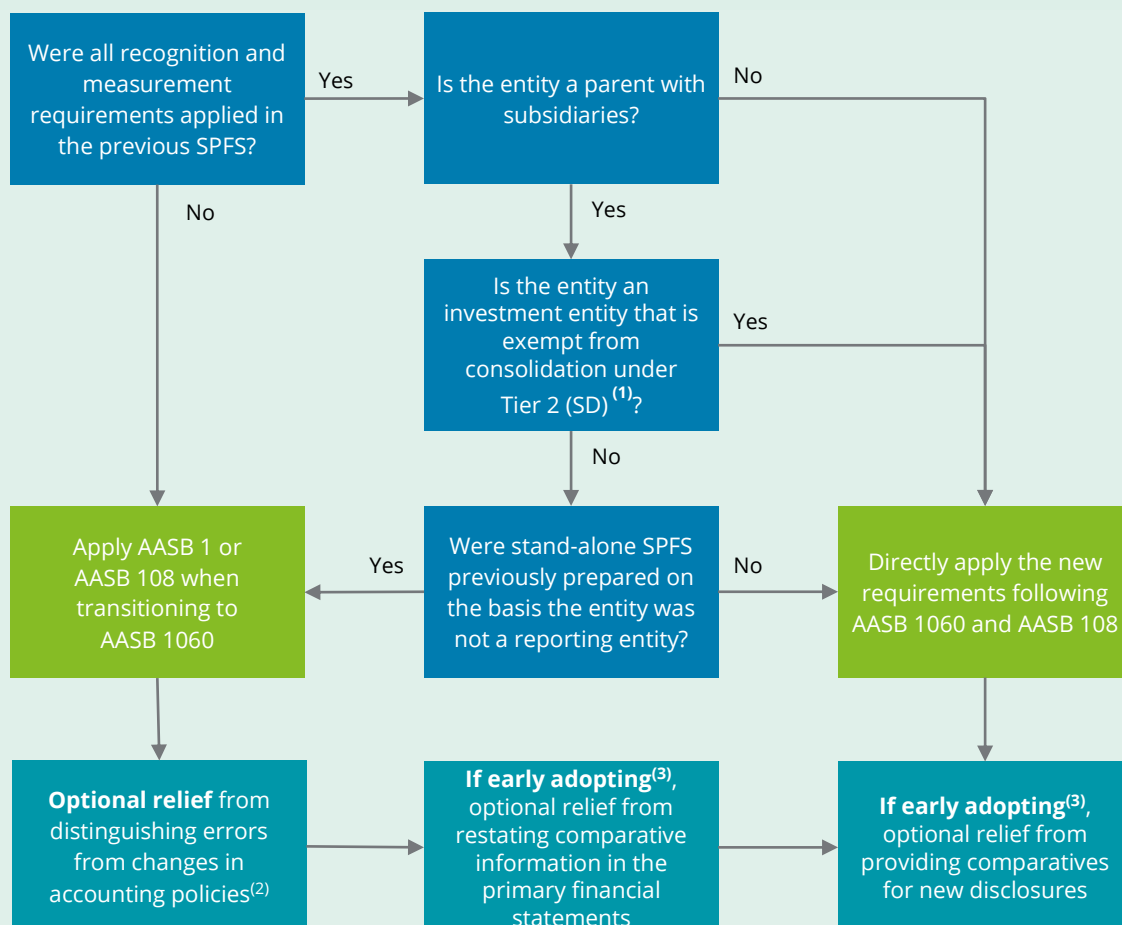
Were all recognition and measurement requirements applied in the previous SPFS?

Yes

Is the entity a parent with subsidiaries?

No

No

Yes

Is the entity an investment entity that is exempt from consolidation under Tier 2 (SD)$^{(1)}$?

Yes

No

Apply AASB 1 or AASB 108 when transitioning to AASB 1060

Yes

Were stand-alone SPFS previously prepared on the basis the entity was not a reporting entity?

No

Directly apply the new requirements following AASB 1060 and AASB 108

**Optional relief** from distinguishing errors from changes in accounting policies$^{(2)}$

**If early adopting$^{(3)}$**, optional relief from restating comparative information in the primary financial statements

**If early adopting$^{(3)}$**, optional relief from providing comparatives for new disclosures